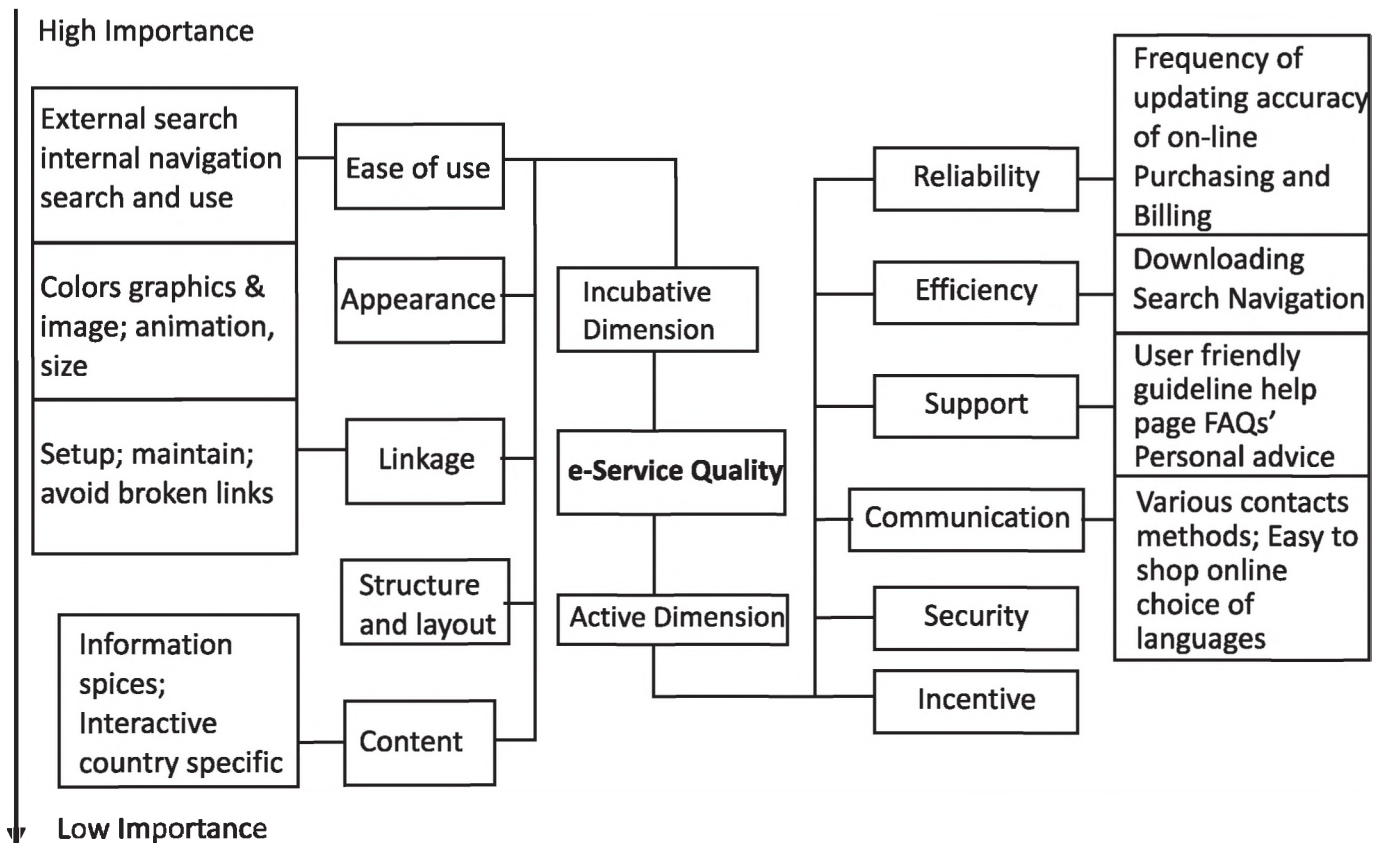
High Importance

External search internal navigation search and use

Ease of use

Colors graphics & image; animation, size

Appearance

Setup; maintain; avoid broken links

Linkage

Structure and layout

Information spices; Interactive country specific

Content

Incubative Dimension

e-Service Quality

Active Dimension

Reliability

Frequency of updating accuracy of on-line Purchasing and Billing

Efficiency

Downloading Search Navigation

Support

User friendly guideline help page FAQs' Personal advice

Communication

Various contacts methods; Easy to shop online choice of languages

Security

Incentive

Low Importance